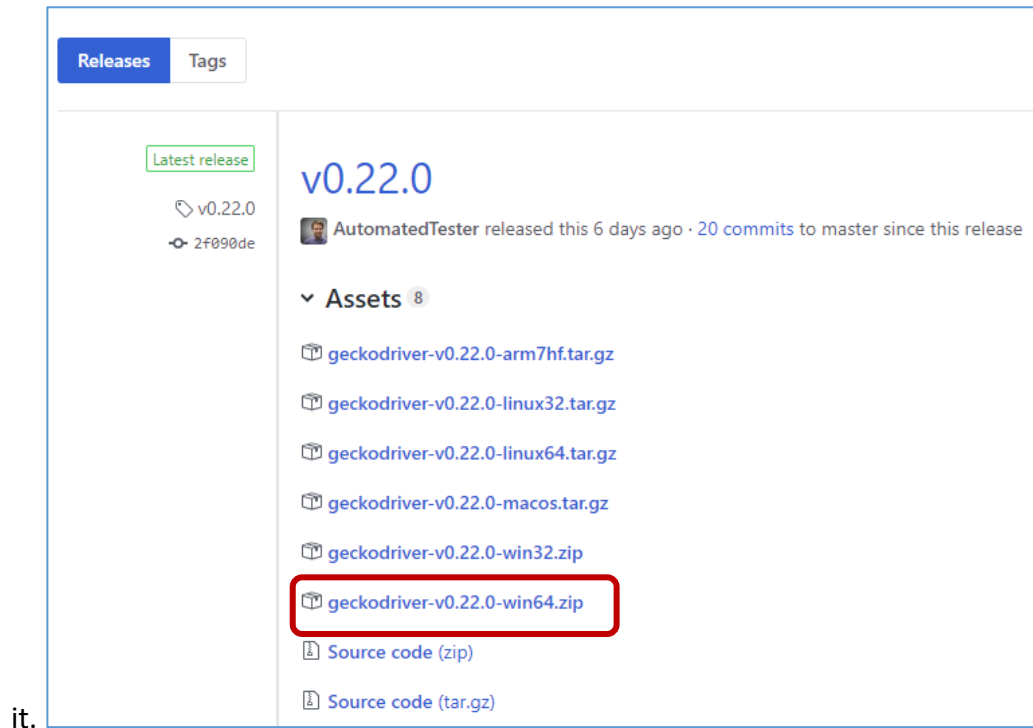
Releases Tags

Latest release

v0.22.0

2f090de

v0.22.0

AutomatedTester released this 6 days ago · 20 commits to master since this release

Assets 8

geckodriver-v0.22.0-arm7hf.tar.gz

geckodriver-v0.22.0-linux32.tar.gz

geckodriver-v0.22.0-linux64.tar.gz

geckodriver-v0.22.0-macos.tar.gz

geckodriver-v0.22.0-win32.zip

geckodriver-v0.22.0-win64.zip

Source code (zip)

Source code (tar.gz)

it.